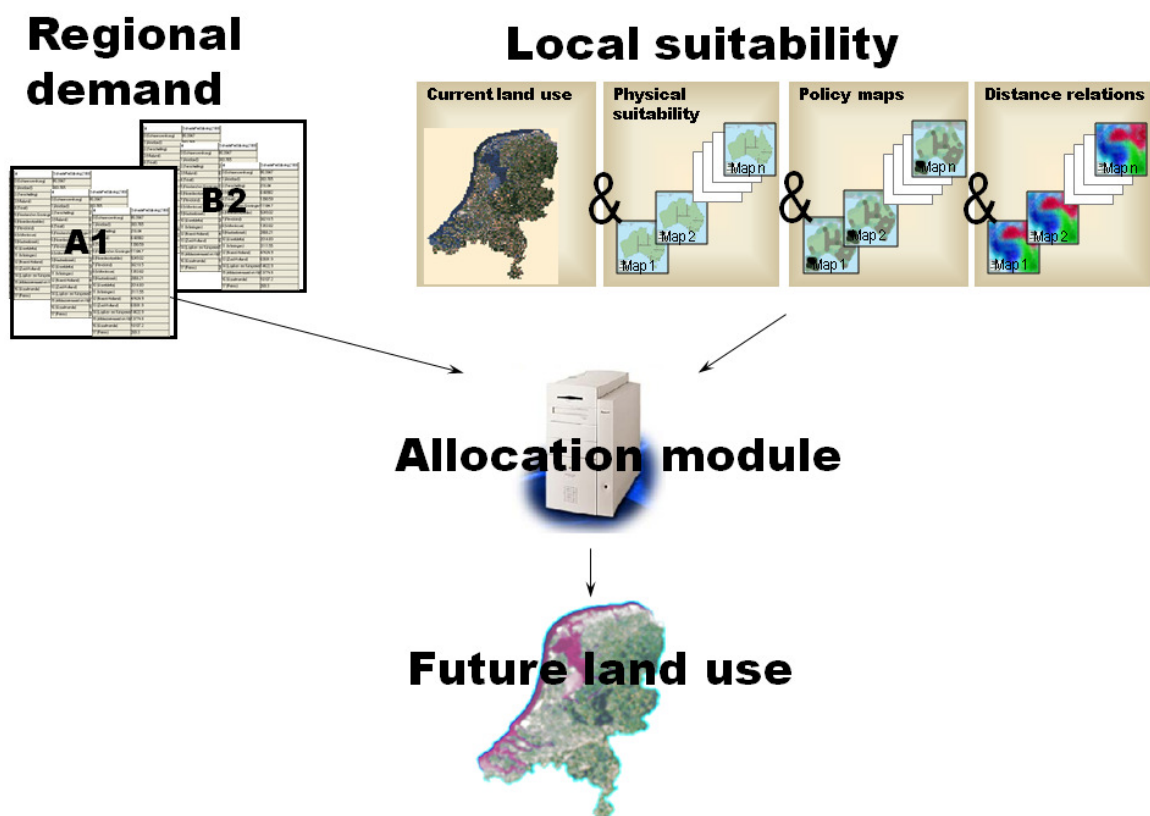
Regional demand

Local suitability

Current land use

Physical suitability

Policy maps

Distance relations

A1

B2

&

Map 1

Map 2

Map n

&

Map 1

Map 2

Map n

&

Map 1

Map 2

Map n

Allocation module

Future land use